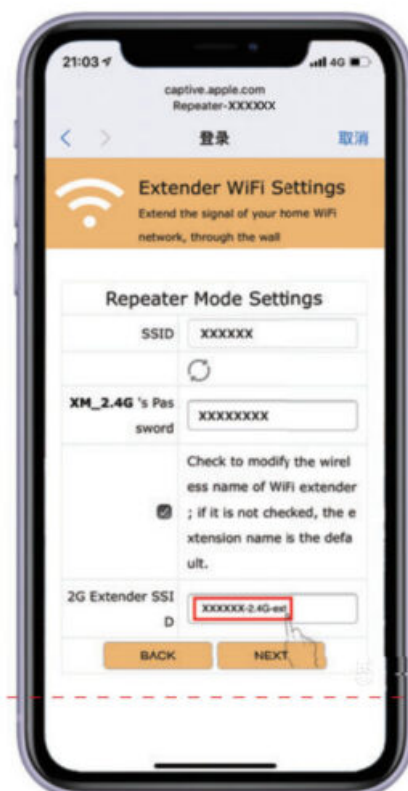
21:03 4G

captive.apple.com
Repeater-XXXXXX

< > 登录 取消

Extender WiFi Settings
Extend the signal of your home WiFi network, through the wall

Repeater Mode Settings

| | |
|---|---|
| SSID | XXXXXX |
| | |
| XM_2.4G 's Password | XXXXXXXX |
| | Check to modify the wireless name of WiFi extender ; if it is not checked, the extension name is the default. |
| 2G Extender SSID | XXXXXX-2.4G-ext |

BACK NEXT